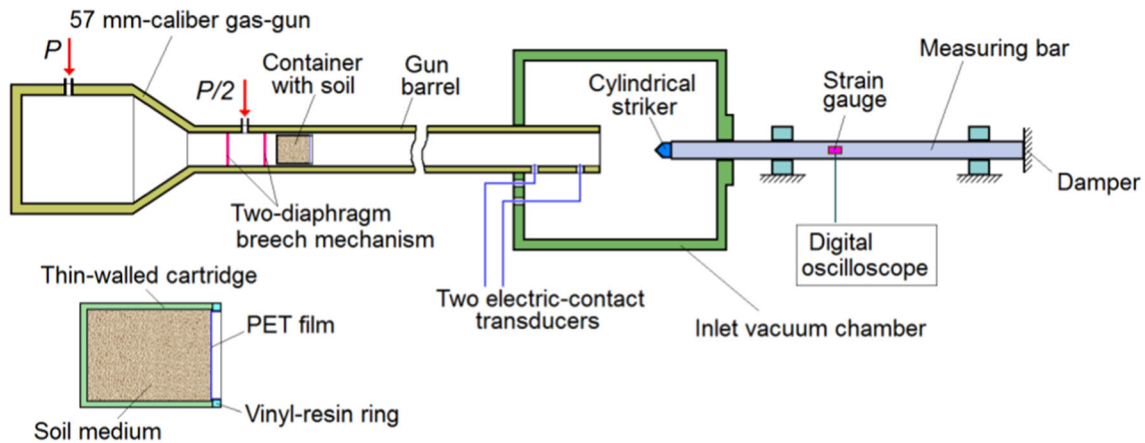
57 mm-caliber gas-gun

$P$

$P/2$

Container with soil

Gun barrel

Cylindrical striker

Strain gauge

Measuring bar

Damper

Two-diaphragm breech mechanism

Digital oscilloscope

Thin-walled cartridge

PET film

Two electric-contact transducers

Inlet vacuum chamber

Soil medium

Vinyl-resin ring